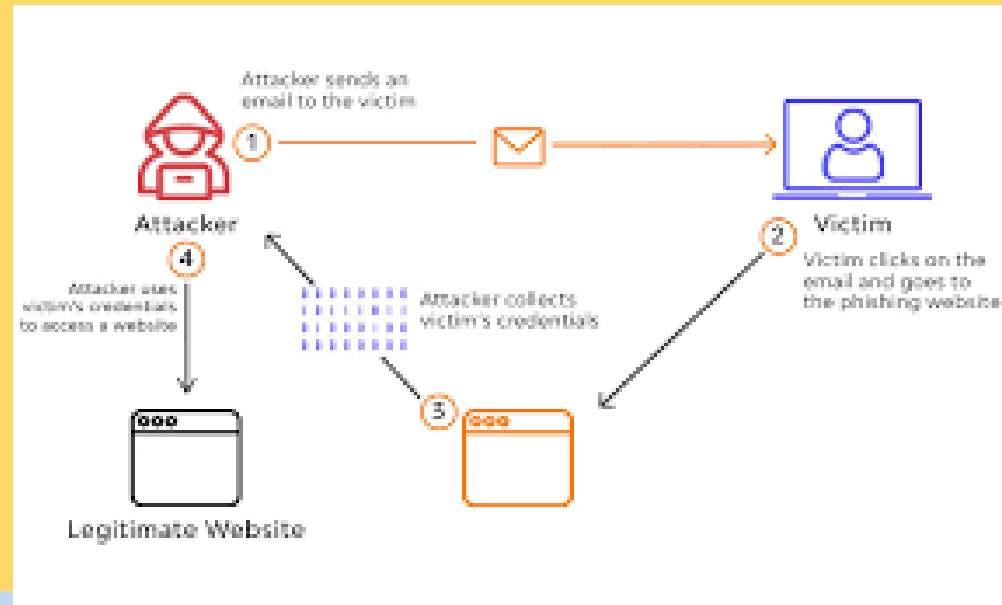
Attacker sends an email to the victim

1

Attacker

Victim

2

Victim clicks on the email and goes to the phishing website

4

Attacker uses victim's credentials to access a website

Attacker collects victim's credentials

3

Legitimate Website